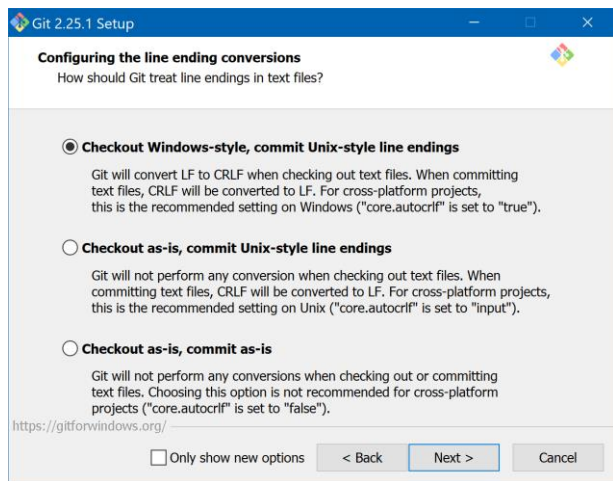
Git 2.25.1 Setup

Configuring the line ending conversions
How should Git treat line endings in text files?

Checkout Windows-style, commit Unix-style line endings

Git will convert LF to CRLF when checking out text files. When committing text files, CRLF will be converted to LF. For cross-platform projects, this is the recommended setting on Windows ("core.autocrlf" is set to "true").

Checkout as-is, commit Unix-style line endings

Git will not perform any conversion when checking out text files. When committing text files, CRLF will be converted to LF. For cross-platform projects, this is the recommended setting on Unix ("core.autocrlf" is set to "input").

Checkout as-is, commit as-is

Git will not perform any conversions when checking out or committing text files. Choosing this option is not recommended for cross-platform projects ("core.autocrlf" is set to "false").

https://gitforwindows.org/

Only show new options

< Back

Next >

Cancel